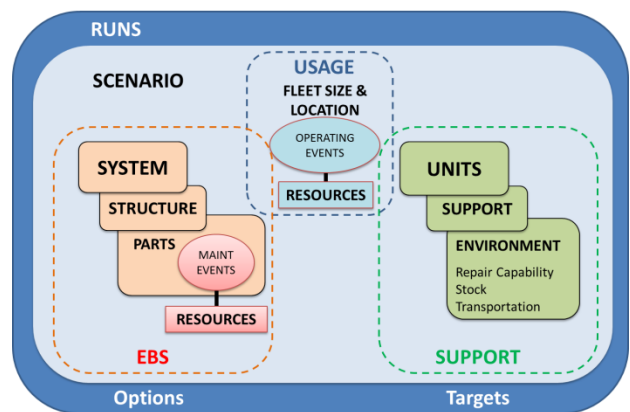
RUNS

SCENARIO

USAGE

FLEET SIZE & LOCATION

OPERATING EVENTS

RESOURCES

SYSTEM

STRUCTURE

PARTS

MAINT EVENTS

RESOURCES

EBS

UNITS

SUPPORT

ENVIRONMENT

Repair Capability
Stock
Transportation

SUPPORT

Options

Targets